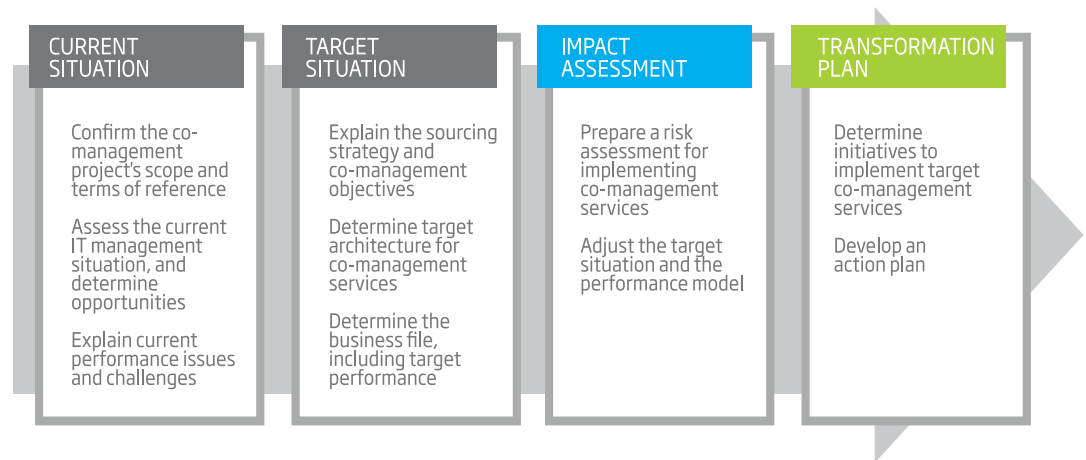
CURRENT SITUATION

Confirm the co-management project's scope and terms of reference

Assess the current IT management situation, and determine opportunities

Explain current performance issues and challenges

TARGET SITUATION

Explain the sourcing strategy and co-management objectives

Determine target architecture for co-management services

Determine the business file, including target performance

IMPACT ASSESSMENT

Prepare a risk assessment for implementing co-management services

Adjust the target situation and the performance model

TRANSFORMATION PLAN

Determine initiatives to implement target co-management services

Develop an action plan